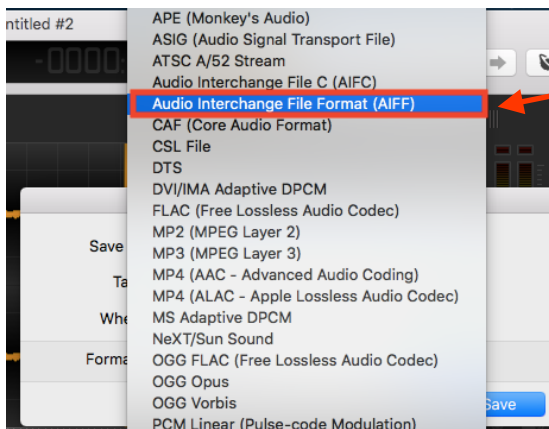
ntitled #2

-0000

Save

Ta

Whe

Forma

APE (Monkey's Audio)
ASIG (Audio Signal Transport File)
ATSC A/52 Stream
Audio Interchange File C (AIFC)
Audio Interchange File Format (AIFF)
CAF (Core Audio Format)
CSL File
DTS
DVI/IMA Adaptive DPCM
FLAC (Free Lossless Audio Codec)
MP2 (MPEG Layer 2)
MP3 (MPEG Layer 3)
MP4 (AAC - Advanced Audio Coding)
MP4 (ALAC - Apple Lossless Audio Codec)
MS Adaptive DPCM
NeXT/Sun Sound
OGG FLAC (Free Lossless Audio Codec)
OGG Opus
OGG Vorbis
PCM Linear (Pulse-code Modulation)

Save